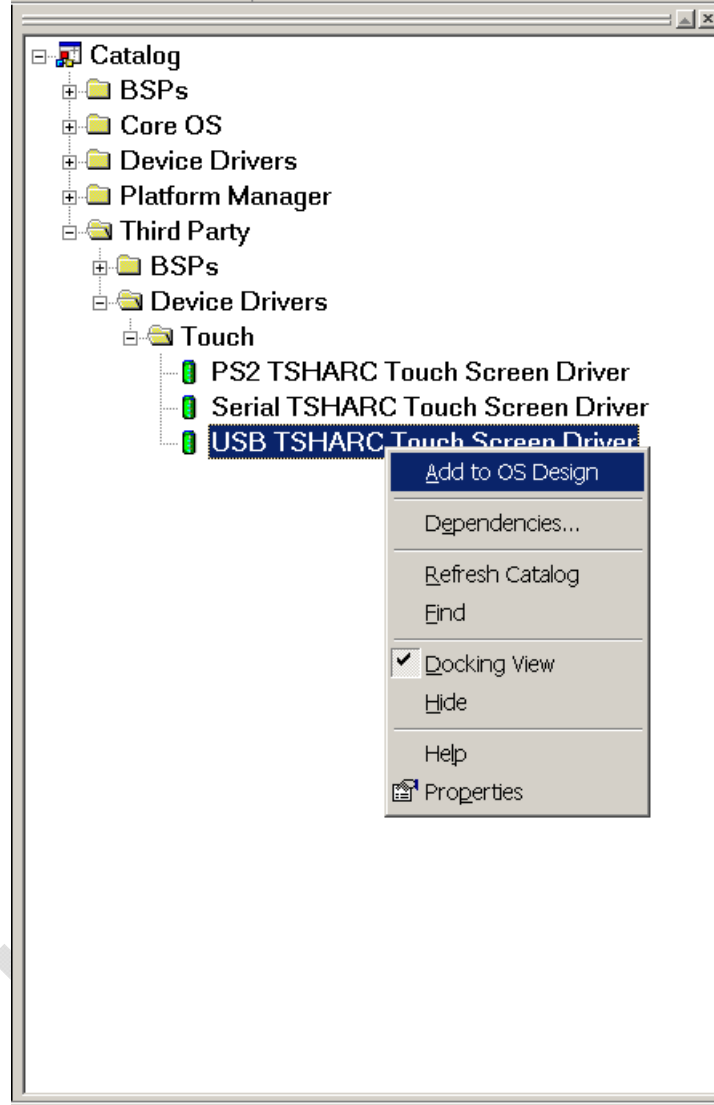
Catalog
BSPs
Core OS
Device Drivers
Platform Manager
Third Party
BSPs
Device Drivers
Touch
PS2 TSHARC Touch Screen Driver
Serial TSHARC Touch Screen Driver
USB TSHARC Touch Screen Driver

Add to OS Design
Dependencies...
Refresh Catalog
Find
Docking View
Hide
Help
Properties